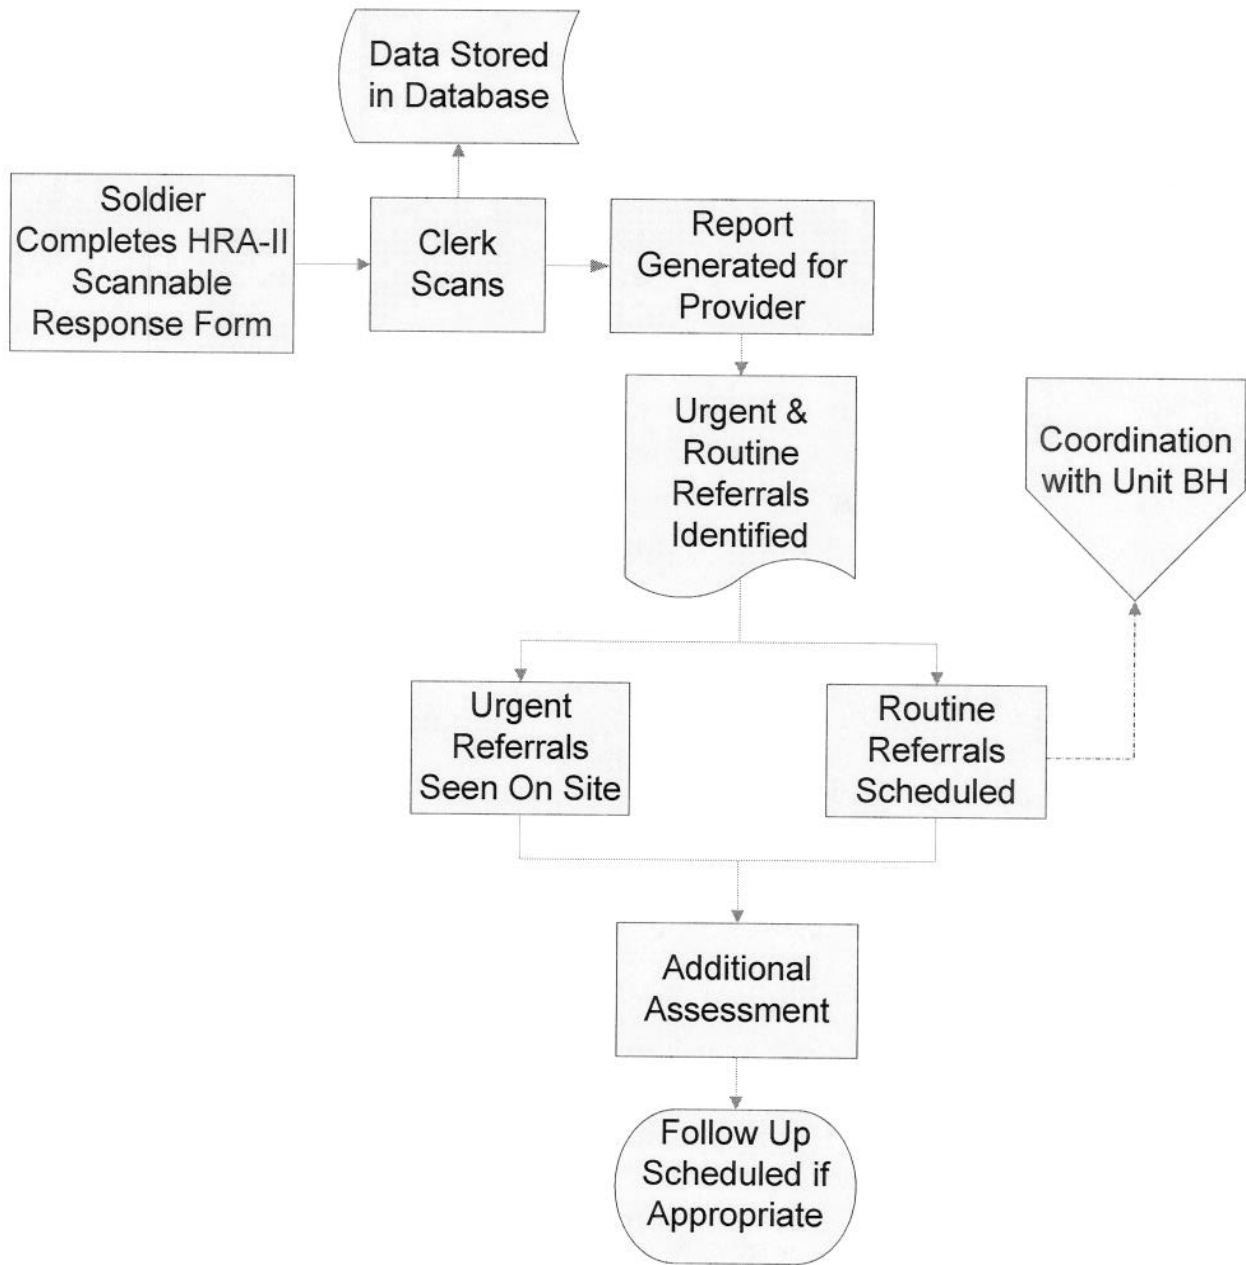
Data Stored in Database

Soldier Completes HRA-II Scannable Response Form

Clerk Scans

Report Generated for Provider

Urgent & Routine Referrals Identified

Coordination with Unit BH

Urgent Referrals Seen On Site

Routine Referrals Scheduled

Additional Assessment

Follow Up Scheduled if Appropriate